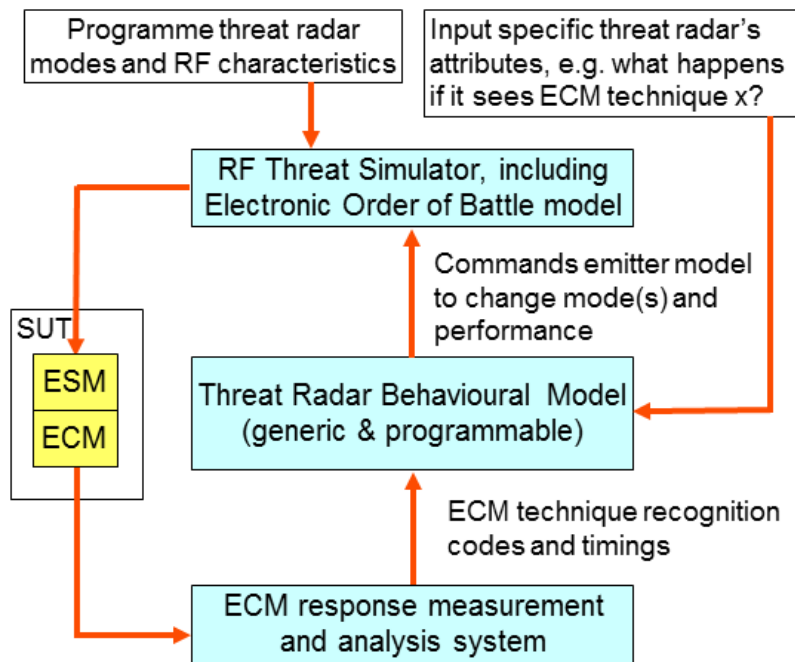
Programme threat radar modes and RF characteristics

Input specific threat radar's attributes, e.g. what happens if it sees ECM technique x?

RF Threat Simulator, including Electronic Order of Battle model

Commands emitter model to change mode(s) and performance

SUT

ESM

ECM

Threat Radar Behavioural Model (generic & programmable)

ECM technique recognition codes and timings

ECM response measurement and analysis system